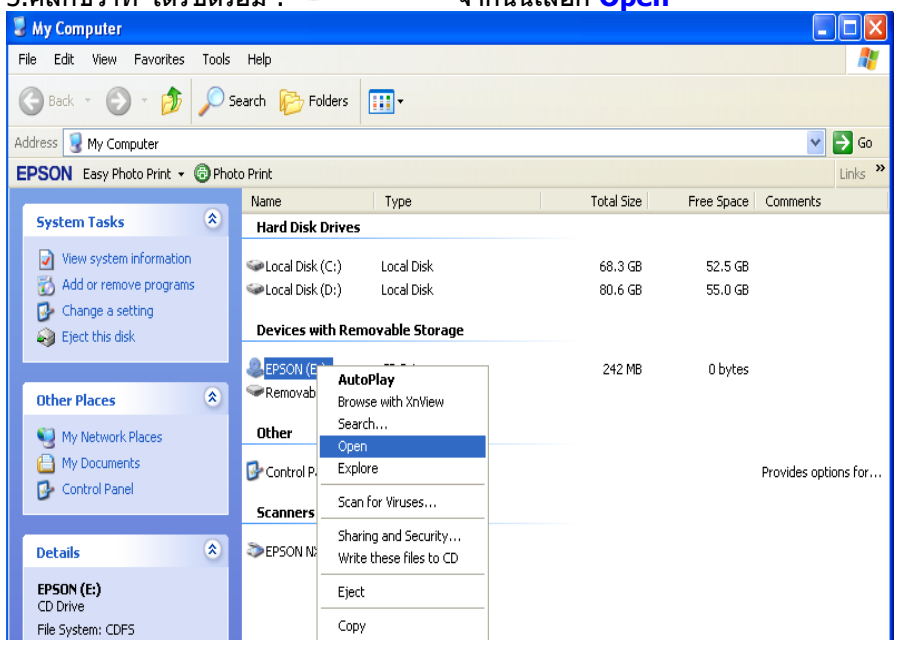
3.คลิกขวาที่ ไดรฟ์ดรอม : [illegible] จากนั้นเลือก Open

My Computer

File Edit View Favorites Tools Help

Back Search Folders

Address My Computer Go

EPSON Easy Photo Print Photo Print Links »

System Tasks

View system information
Add or remove programs
Change a setting
Eject this disk

Other Places

My Network Places
My Documents
Control Panel

Details

EPSON (E:)
CD Drive
File System: CDFS

| Name | Type | Total Size | Free Space | Comments |
|---|---|---|---|---|
| **Hard Disk Drives** | | | | |
| Local Disk (C:) | Local Disk | 68.3 GB | 52.5 GB | |
| Local Disk (D:) | Local Disk | 80.6 GB | 55.0 GB | |
| **Devices with Removable Storage** | | | | |
| EPSON (E:) | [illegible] | 242 MB | 0 bytes | |
| Removab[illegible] | | | | |
| **Other** | | | | |
| Control P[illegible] | | | | Provides options for... |
| **Scanners** | | | | |
| EPSON N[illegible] | | | | |

AutoPlay
Browse with XnView
Search...
Open
Explore
Scan for Viruses...
Sharing and Security...
Write these files to CD
Eject
Copy